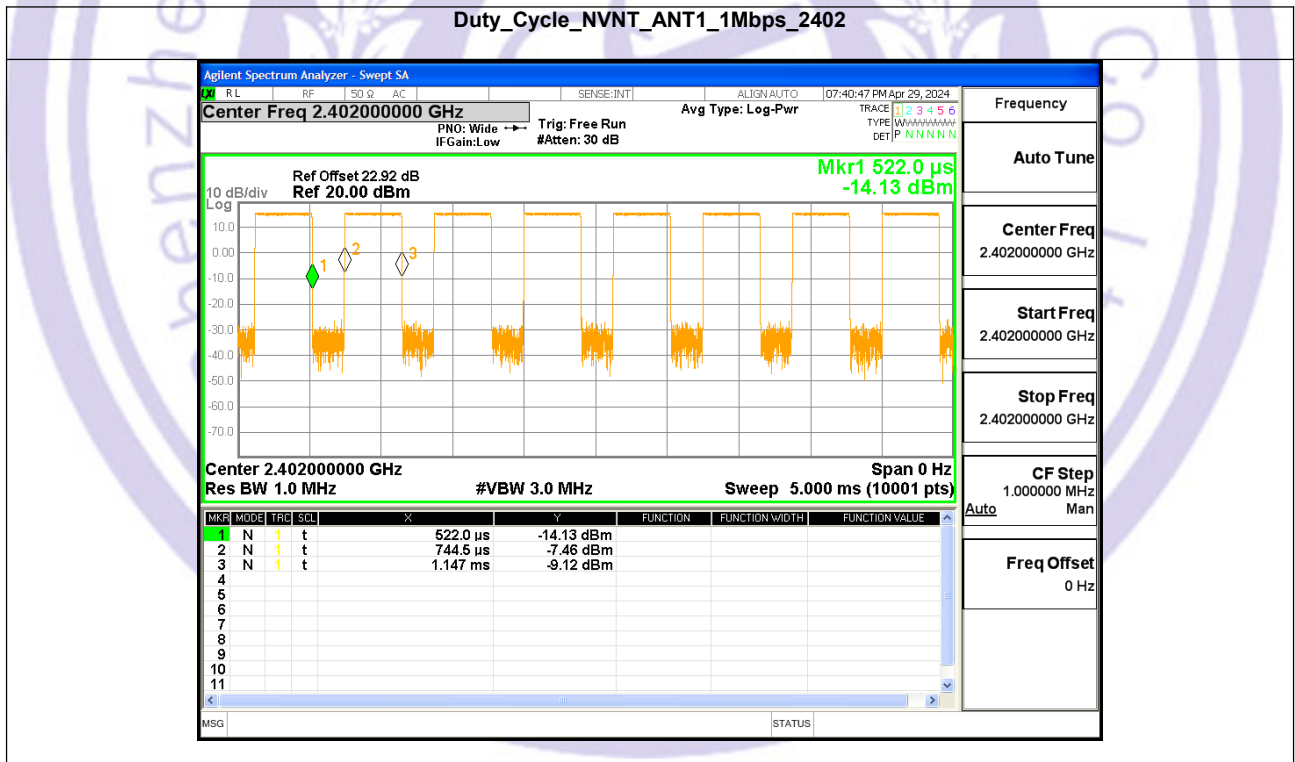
Duty_Cycle_NVNT_ANT1_1Mbps_2402

Agilent Spectrum Analyzer - Swept SA

RL RF 50 Ω AC SENSE:INT ALIGN AUTO 07:40:47 PM Apr 29, 2024

Center Freq 2.402000000 GHz

PNO: Wide IFGain:Low Trig: Free Run #Atten: 30 dB Avg Type: Log-Pwr TRACE 1 2 3 4 5 6 TYPE W DET P N N N N N

Frequency

Ref Offset 22.92 dB
10 dB/div Ref 20.00 dBm
Log

Mkr1 522.0 µs
-14.13 dBm

10.0
0.00
-10.0
-20.0
-30.0
-40.0
-50.0
-60.0
-70.0

1 2 3

Center 2.402000000 GHz
Res BW 1.0 MHz #VBW 3.0 MHz
Span 0 Hz
Sweep 5.000 ms (10001 pts)

| MKR | MODE | TRC | SCL | X | Y | FUNCTION | FUNCTION WIDTH | FUNCTION VALUE |
|---|---|---|---|---|---|---|---|---|
| 1 | N | 1 | t | 522.0 µs | -14.13 dBm | | | |
| 2 | N | 1 | t | 744.5 µs | -7.46 dBm | | | |
| 3 | N | 1 | t | 1.147 ms | -9.12 dBm | | | |
| 4 | | | | | | | | |
| 5 | | | | | | | | |
| 6 | | | | | | | | |
| 7 | | | | | | | | |
| 8 | | | | | | | | |
| 9 | | | | | | | | |
| 10 | | | | | | | | |
| 11 | | | | | | | | |

Auto Tune

Center Freq
2.402000000 GHz

Start Freq
2.402000000 GHz

Stop Freq
2.402000000 GHz

CF Step
1.000000 MHz
Auto Man

Freq Offset
0 Hz

MSG STATUS